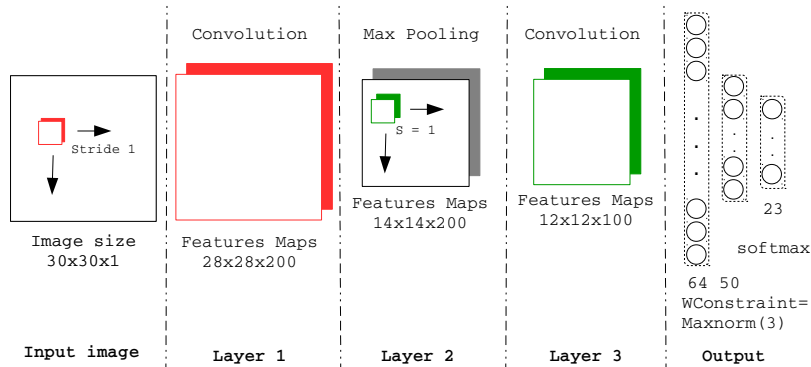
Stride 1

Image size
30x30x1

Input image

Convolution

Features Maps
28x28x200

Layer 1

Max Pooling

S = 1

Features Maps
14x14x200

Layer 2

Convolution

Features Maps
12x12x100

Layer 3

23

softmax

64 50
WConstraint=
Maxnorm(3)

Output